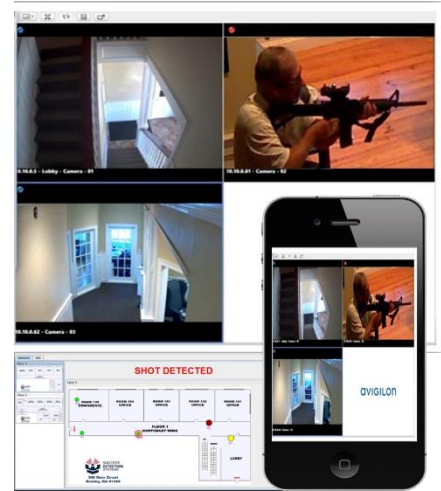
10.10.0.5 - Lobby - Camera - 01

10.10.0.1 - Camera - 02

10.10.0.2 - Camera - 03

SHOT DETECTED

ROOM 100 CONFERENCE

ROOM 101 OFFICE

ROOM 102 OFFICE

ROOM 103 OFFICE

ROOM 104 OFFICE

ROOM 105 OFFICE

FLOOR 1

LOBBY

SHOOTER DETECTION SYSTEMS

AVIGILON